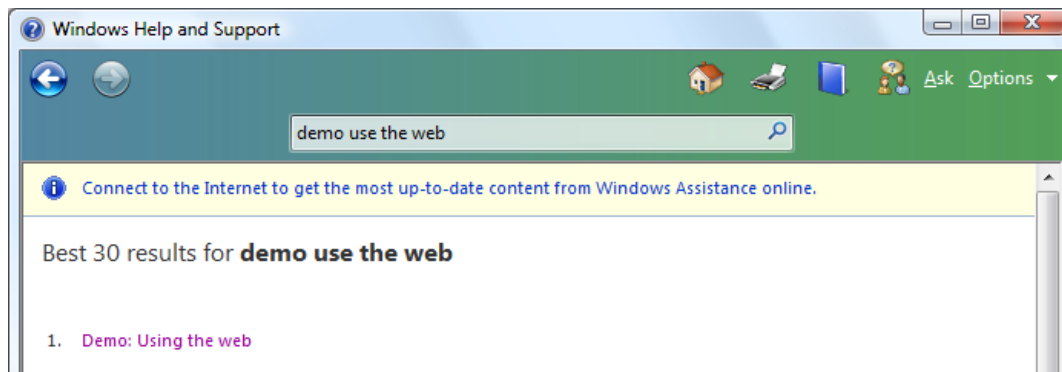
Windows Help and Support

Ask Options

demo use the web

Connect to the Internet to get the most up-to-date content from Windows Assistance online.

Best 30 results for **demo use the web**

1. Demo: Using the web